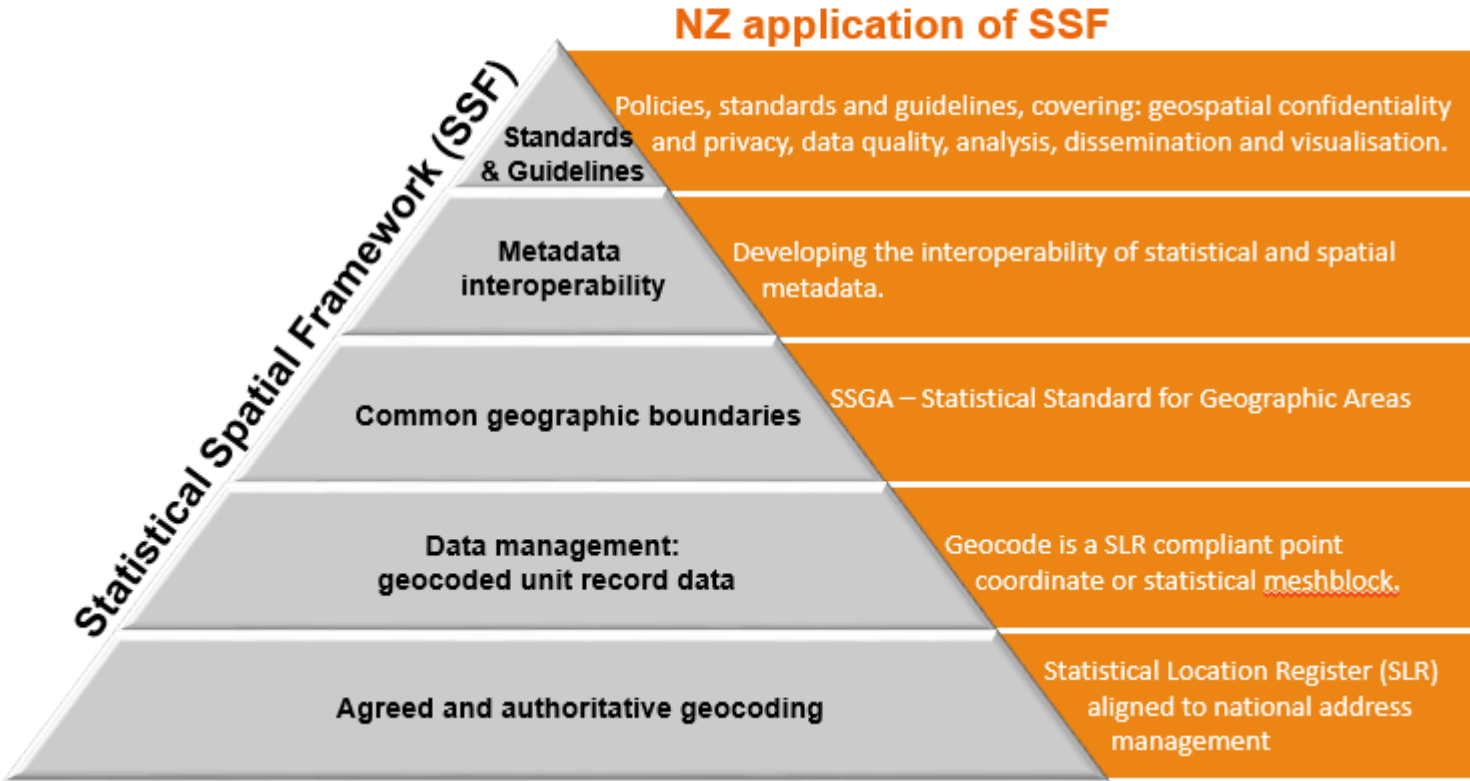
NZ application of SSF

Statistical Spatial Framework (SSF)

Standards & Guidelines

Policies, standards and guidelines, covering: geospatial confidentiality and privacy, data quality, analysis, dissemination and visualisation.

Metadata interoperability

Developing the interoperability of statistical and spatial metadata.

Common geographic boundaries

SSGA – Statistical Standard for Geographic Areas

Data management: geocoded unit record data

Geocode is a SLR compliant point coordinate or statistical meshblock.

Agreed and authoritative geocoding

Statistical Location Register (SLR) aligned to national address management